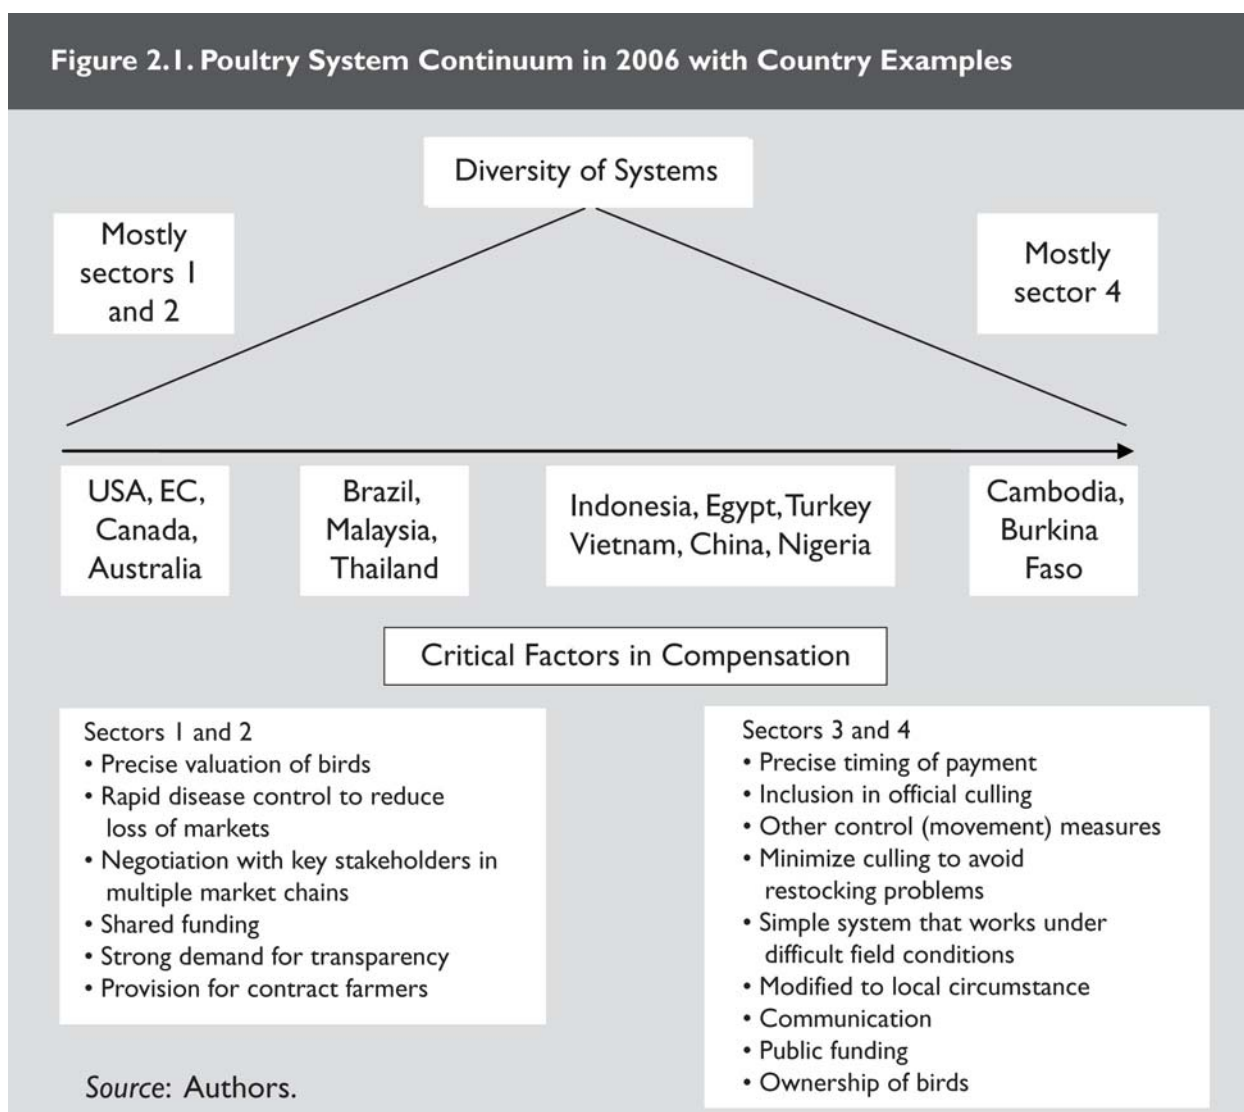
Figure 2.1. Poultry System Continuum in 2006 with Country Examples

Diversity of Systems

Mostly sectors 1 and 2

Mostly sector 4

USA, EC, Canada, Australia

Brazil, Malaysia, Thailand

Indonesia, Egypt, Turkey Vietnam, China, Nigeria

Cambodia, Burkina Faso

Critical Factors in Compensation

Sectors 1 and 2
• Precise valuation of birds
• Rapid disease control to reduce loss of markets
• Negotiation with key stakeholders in multiple market chains
• Shared funding
• Strong demand for transparency
• Provision for contract farmers

Sectors 3 and 4
• Precise timing of payment
• Inclusion in official culling
• Other control (movement) measures
• Minimize culling to avoid restocking problems
• Simple system that works under difficult field conditions
• Modified to local circumstance
• Communication
• Public funding
• Ownership of birds

Source: Authors.